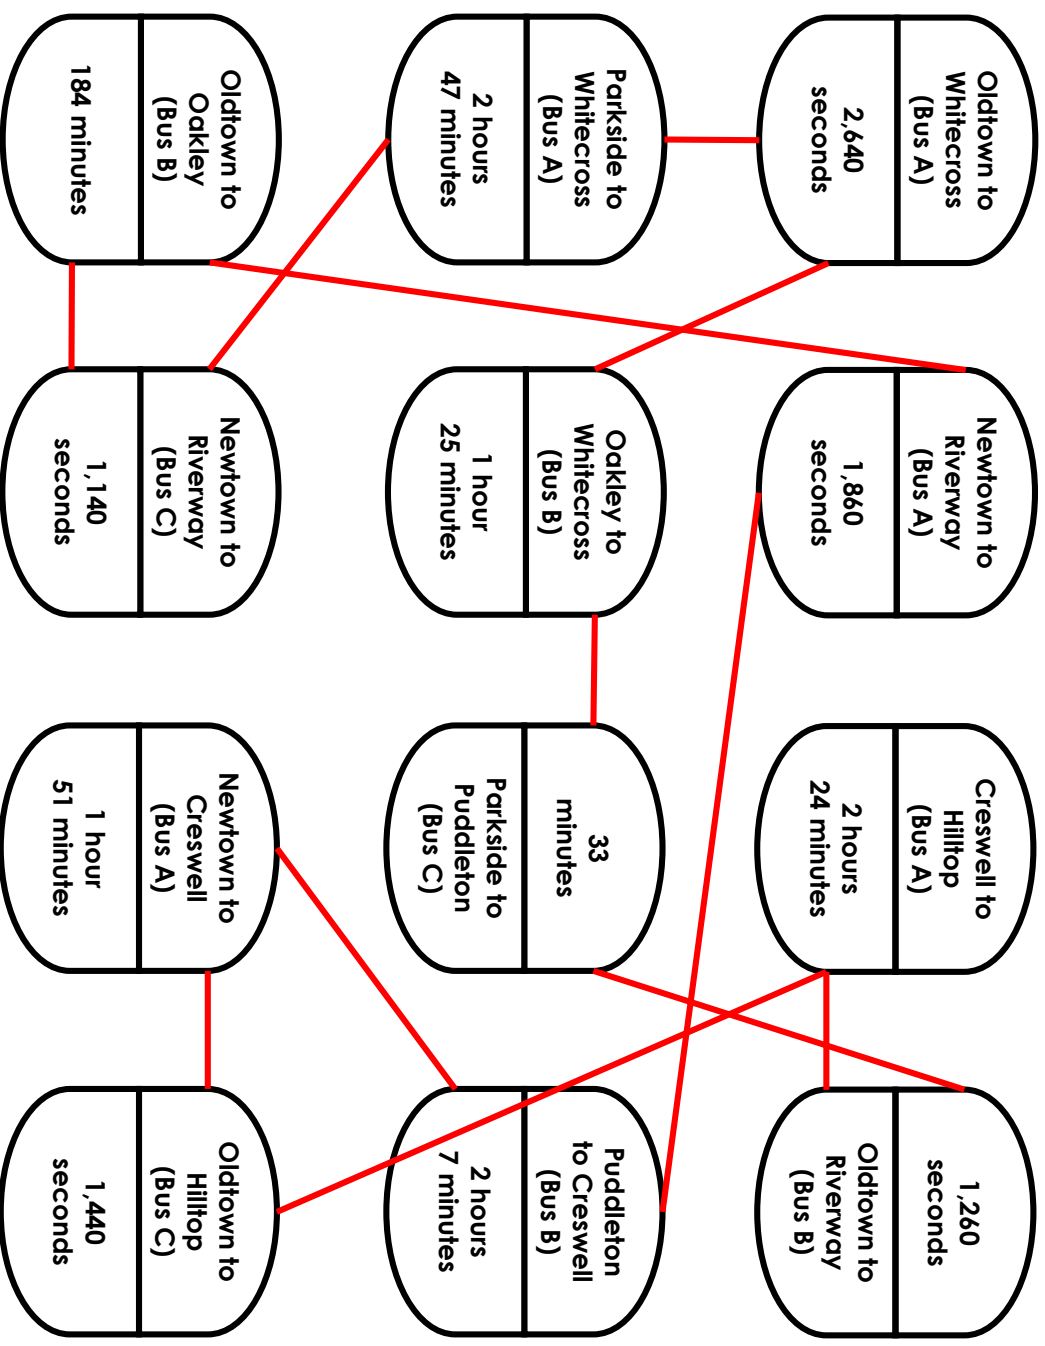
Oldtown to Whitecross (Bus A)

2,640 seconds

Parkside to Whitecross (Bus A)

2 hours 47 minutes

Oldtown to Oakley (Bus B)

184 minutes

Newtown to Riverway (Bus A)

1,860 seconds

Oakley to Whitecross (Bus B)

1 hour 25 minutes

Newtown to Riverway (Bus C)

1,140 seconds

Creswell to Hilltop (Bus A)

2 hours 24 minutes

33 minutes

Parkside to Puddleton (Bus C)

Newtown to Creswell (Bus A)

1 hour 51 minutes

1,260 seconds

Oldtown to Riverway (Bus B)

Puddleton to Creswell (Bus B)

2 hours 7 minutes

Oldtown to Hilltop (Bus C)

1,440 seconds